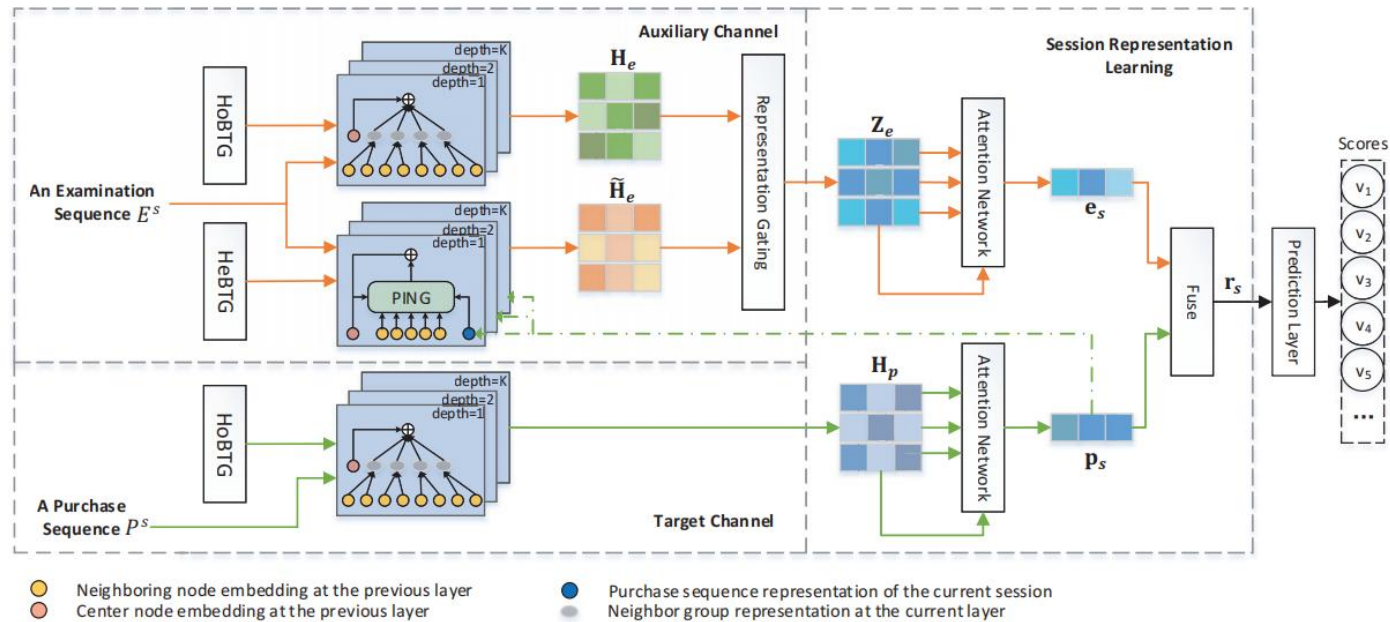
Auxiliary Channel

Session Representation Learning

depth=K
depth=2
depth=1

HoBTG

$\mathbf{H}_e$

Representation Gating

$\mathbf{Z}_e$

Attention Network

$\mathbf{e}_s$

An Examination Sequence $E^s$

HeBTG

depth=K
depth=2
depth=1

PING

$\widetilde{\mathbf{H}}_e$

Fuse

$\mathbf{r}_s$

Prediction Layer

Scores

$v_1$
$v_2$
$v_3$
$v_4$
$v_5$
...

HoBTG

depth=K
depth=2
depth=1

$\mathbf{H}_p$

Attention Network

$\mathbf{p}_s$

A Purchase Sequence $P^s$

Target Channel

Neighboring node embedding at the previous layer
Center node embedding at the previous layer
Purchase sequence representation of the current session
Neighbor group representation at the current layer